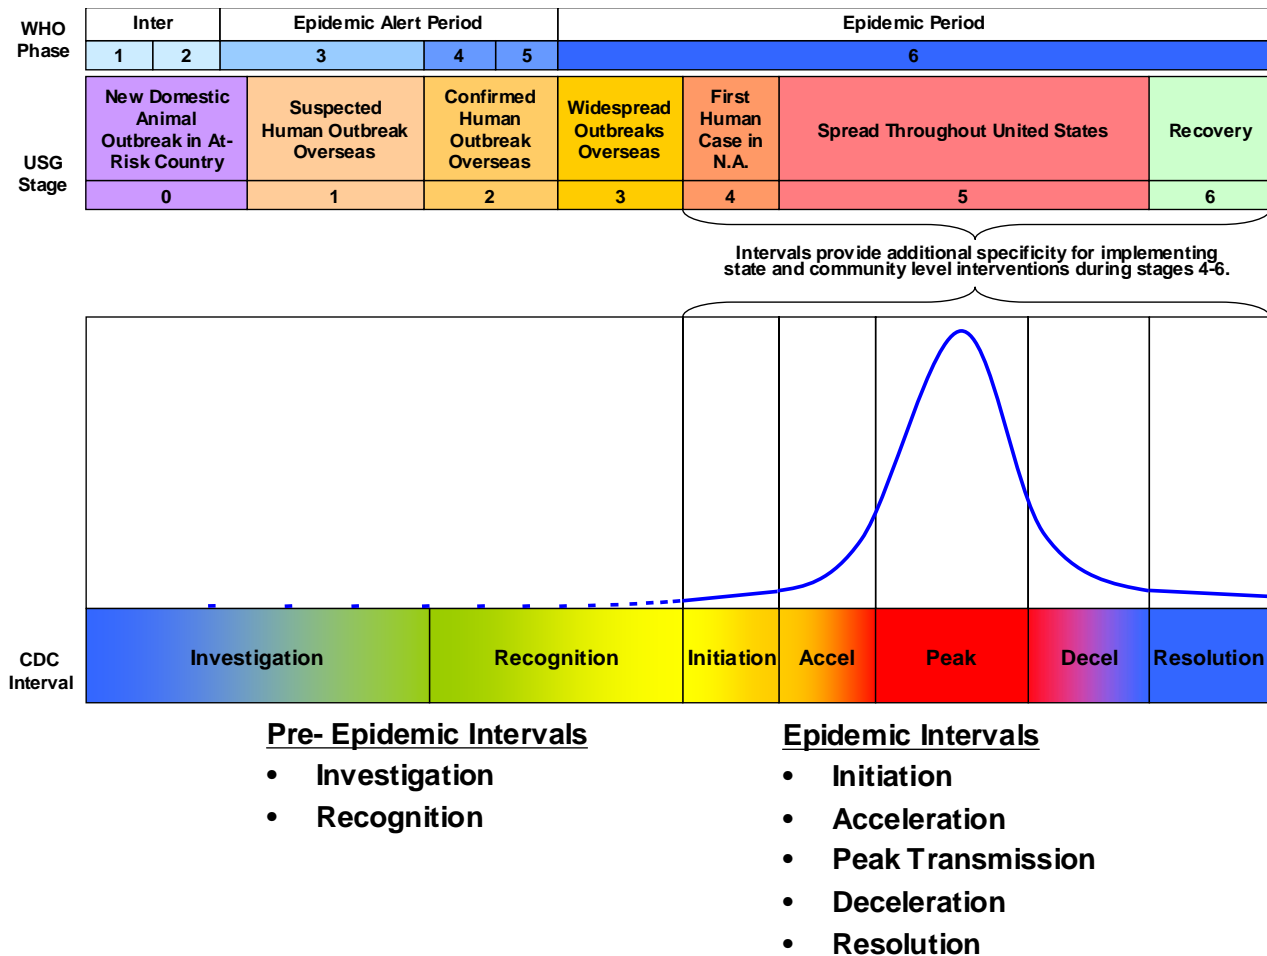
WHO Phase

| Inter | | Epidemic Alert Period | | | Epidemic Period |
|---|---|---|---|---|---|
| 1 | 2 | 3 | 4 | 5 | 6 |

USG Stage

| New Domestic Animal Outbreak in At-Risk Country | Suspected Human Outbreak Overseas | Confirmed Human Outbreak Overseas | Widespread Outbreaks Overseas | First Human Case in N.A. | Spread Throughout United States | Recovery |
|---|---|---|---|---|---|---|
| 0 | 1 | 2 | 3 | 4 | 5 | 6 |

Intervals provide additional specificity for implementing state and community level interventions during stages 4-6.

CDC Interval

Investigation | Recognition | Initiation | Accel | Peak | Decel | Resolution

Pre- Epidemic Intervals
• Investigation
• Recognition

Epidemic Intervals
• Initiation
• Acceleration
• Peak Transmission
• Deceleration
• Resolution